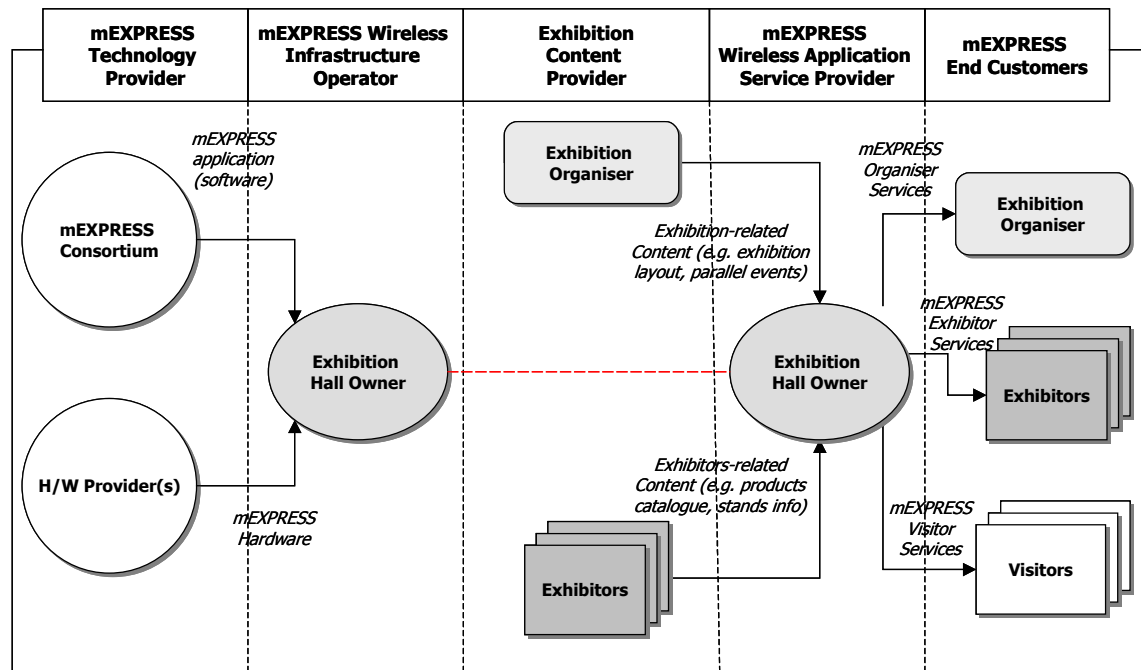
| mEXPRESS Technology Provider | mEXPRESS Wireless Infrastructure Operator | Exhibition Content Provider | mEXPRESS Wireless Application Service Provider | mEXPRESS End Customers |
|---|---|---|---|---|

mEXPRESS application (software)

mEXPRESS Consortium

Exhibition Hall Owner

H/W Provider(s)

mEXPRESS Hardware

Exhibition Organiser

Exhibition-related Content (e.g. exhibition layout, parallel events)

Exhibition Hall Owner

Exhibitors-related Content (e.g. products catalogue, stands info)

Exhibitors

mEXPRESS Organiser Services

Exhibition Organiser

mEXPRESS Exhibitor Services

Exhibitors

mEXPRESS Visitor Services

Visitors